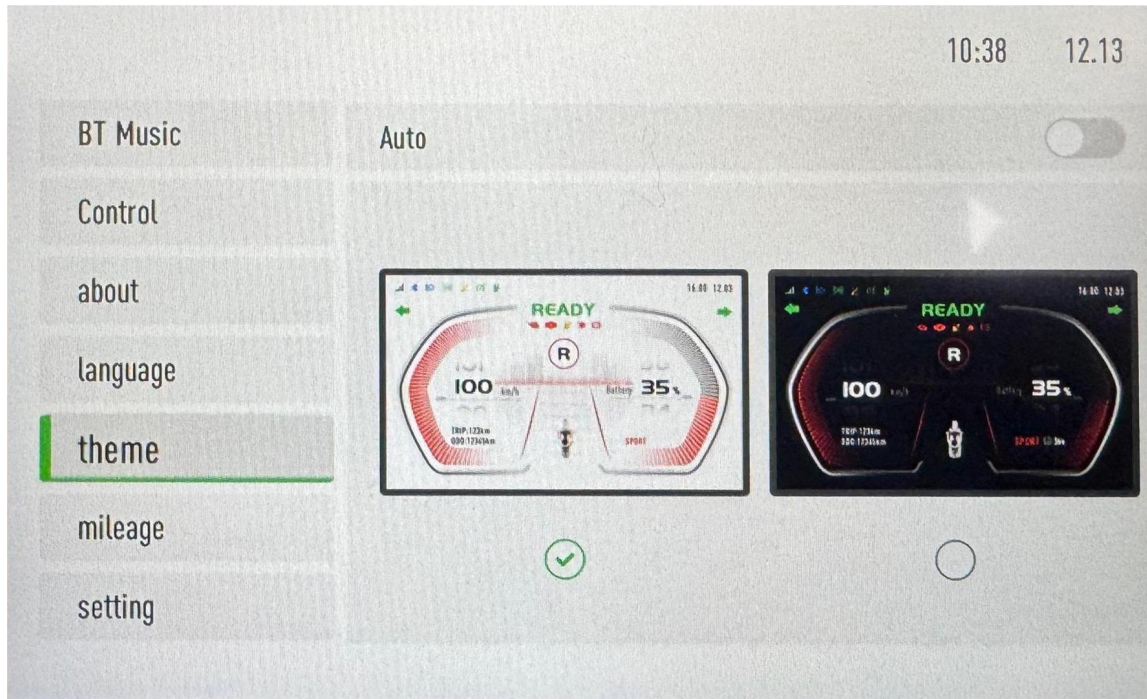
10:38 12.13

BT Music
Control
about
language
theme
mileage
setting

Auto

16:00 12.03
READY
R
100 km/h
Battery 35%
TRIP:123km
ODO:12345km
SPORT

16:00 12.03
READY
R
100 km/h
Battery 35%
TRIP:123km
ODO:12345km
SPORT